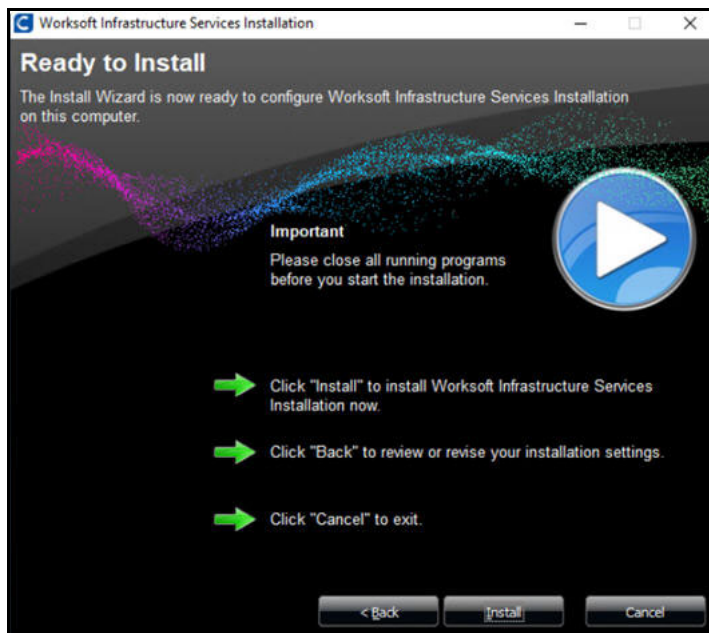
Worksoft Infrastructure Services Installation

Ready to Install

The Install Wizard is now ready to configure Worksoft Infrastructure Services Installation on this computer.

Important

Please close all running programs before you start the installation.

Click "Install" to install Worksoft Infrastructure Services Installation now.

Click "Back" to review or revise your installation settings.

Click "Cancel" to exit.

< Back

Install

Cancel